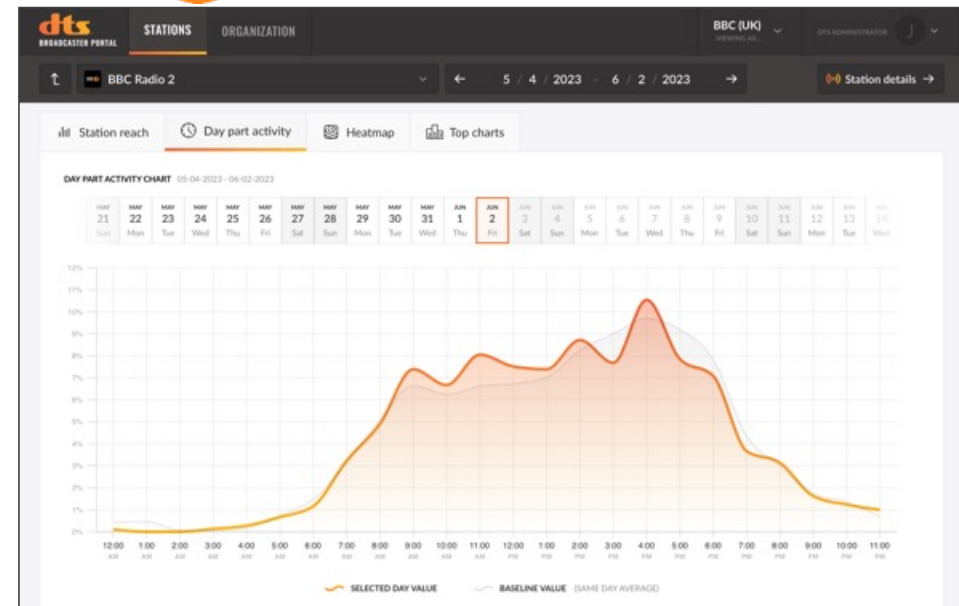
dts BROADCASTER PORTAL STATIONS ORGANIZATION BBC (UK) VIEWING AS DTS ADMINISTRATOR J

BBC Radio 2 ← 5 / 4 / 2023 - 6 / 2 / 2023 → Station details →

Station reach Day part activity Heatmap Top charts

DAY PART ACTIVITY CHART 05-04-2023 - 06-02-2023

| MAY 21 Sat | MAY 22 Mon | MAY 23 Tue | MAY 24 Wed | MAY 25 Thu | MAY 26 Fri | MAY 27 Sat | MAY 28 Sun | MAY 29 Mon | MAY 30 Tue | MAY 31 Wed | JUN 1 Thu | JUN 2 Fri | JUN 3 Sat | JUN 4 Sun | JUN 5 Mon | JUN 6 Tue | JUN 7 Wed | JUN 8 Thu | JUN 9 Fri | JUN 10 Sat | JUN 11 Sun | JUN 12 Mon | JUN 13 Tue | JUN 14 Wed |
|---|---|---|---|---|---|---|---|---|---|---|---|---|---|---|---|---|---|---|---|---|---|---|---|---|

12%
11%
10%
9%
8%
7%
6%
5%
4%
3%
2%
1%
0%

12:00 AM 1:00 AM 2:00 AM 3:00 AM 4:00 AM 5:00 AM 6:00 AM 7:00 AM 8:00 AM 9:00 AM 10:00 AM 11:00 AM 12:00 PM 1:00 PM 2:00 PM 3:00 PM 4:00 PM 5:00 PM 6:00 PM 7:00 PM 8:00 PM 9:00 PM 10:00 PM 11:00 PM

SELECTED DAY VALUE BASELINE VALUE (SAME DAY AVERAGE)